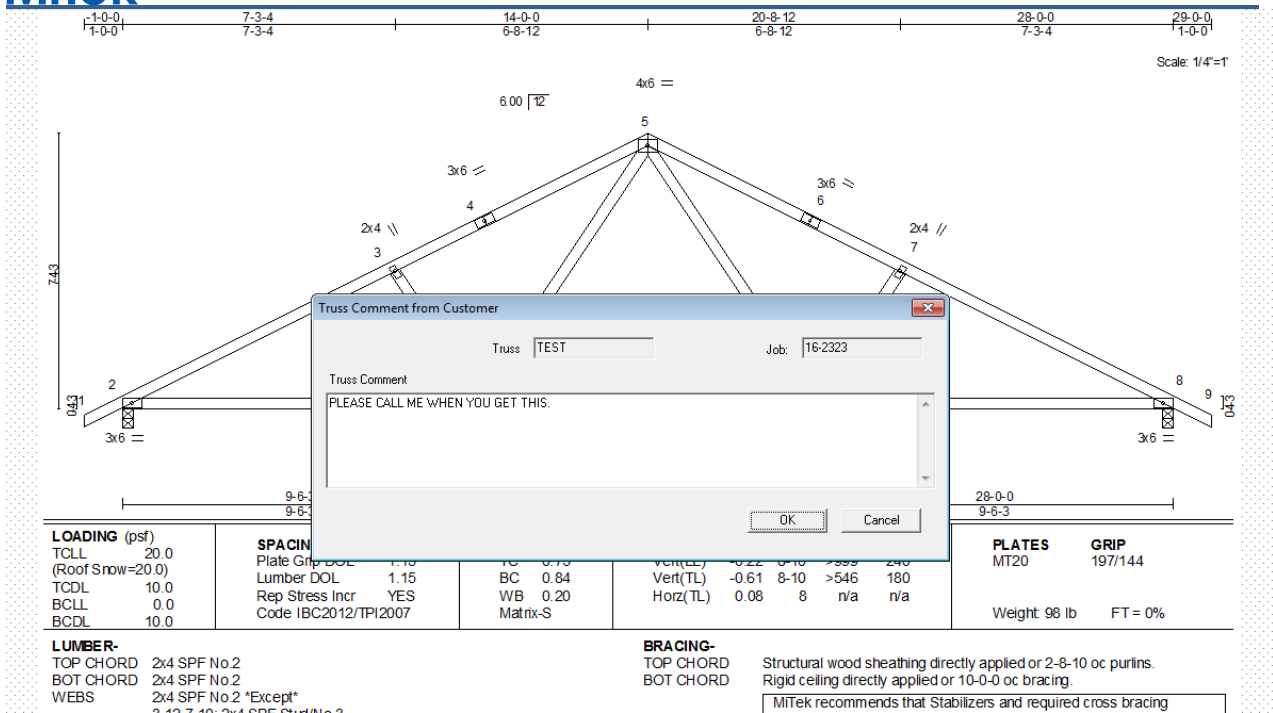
-1-0-0 | 7-3-4 | 14-0-0 | 20-8-12 | 28-0-0 | 29-0-0
1-0-0 | 7-3-4 | 6-8-12 | 6-8-12 | 7-3-4 | 1-0-0

Scale: 1/4"=1'

4x6 =

6.00 $\overline{12}$

5

3x6 ≈

3x6 ≈

4

6

2x4 \\

2x4 //

3

7

7-4-3

2

8

1

9

0-4-3

0-4-3

3x6 =

3x6 =

9-6-3

9-6-3

28-0-0

9-6-3

Truss Comment from Customer

Truss TEST

Job: 16-2323

Truss Comment

PLEASE CALL ME WHEN YOU GET THIS.

OK

Cancel

LOADING (psf)
TCLL 20.0
(Roof Snow=20.0)
TCDL 10.0
BCLL 0.0
BCDL 10.0

SPACING
Plate Grip DOL 1.15
Lumber DOL 1.15
Rep Stress Incr YES
Code IBC2012/TPI2007

TC 0.73
BC 0.84
WB 0.20
Matrix-S

Vert(LL) -0.22 8-10 >999 240
Vert(TL) -0.61 8-10 >546 180
Horz(TL) 0.08 8 n/a n/a

PLATES GRIP
MT20 197/144

Weight: 98 lb FT = 0%

LUMBER-
TOP CHORD 2x4 SPF No.2
BOT CHORD 2x4 SPF No.2
WEBS 2x4 SPF No.2 *Except*
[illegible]

BRACING-
TOP CHORD Structural wood sheathing directly applied or 2-8-10 oc purlins.
BOT CHORD Rigid ceiling directly applied or 10-0-0 oc bracing.

MiTek recommends that Stabilizers and required cross bracing